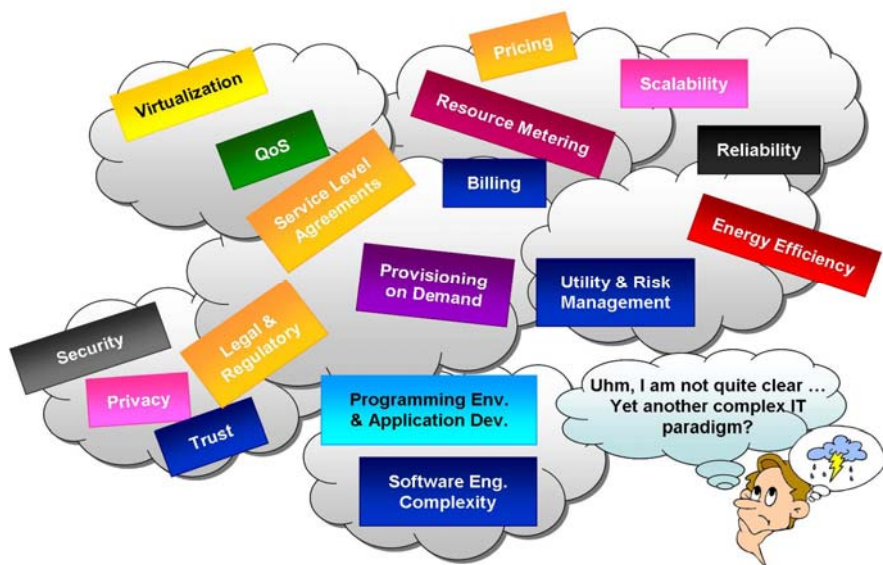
Pricing

Virtualization

Scalability

Resource Metering

QoS

Reliability

Service Level Agreements

Billing

Energy Efficiency

Provisioning on Demand

Utility & Risk Management

Security

Legal & Regulatory

Privacy

Trust

Programming Env. & Application Dev.

Uhm, I am not quite clear … Yet another complex IT paradigm?

Software Eng. Complexity